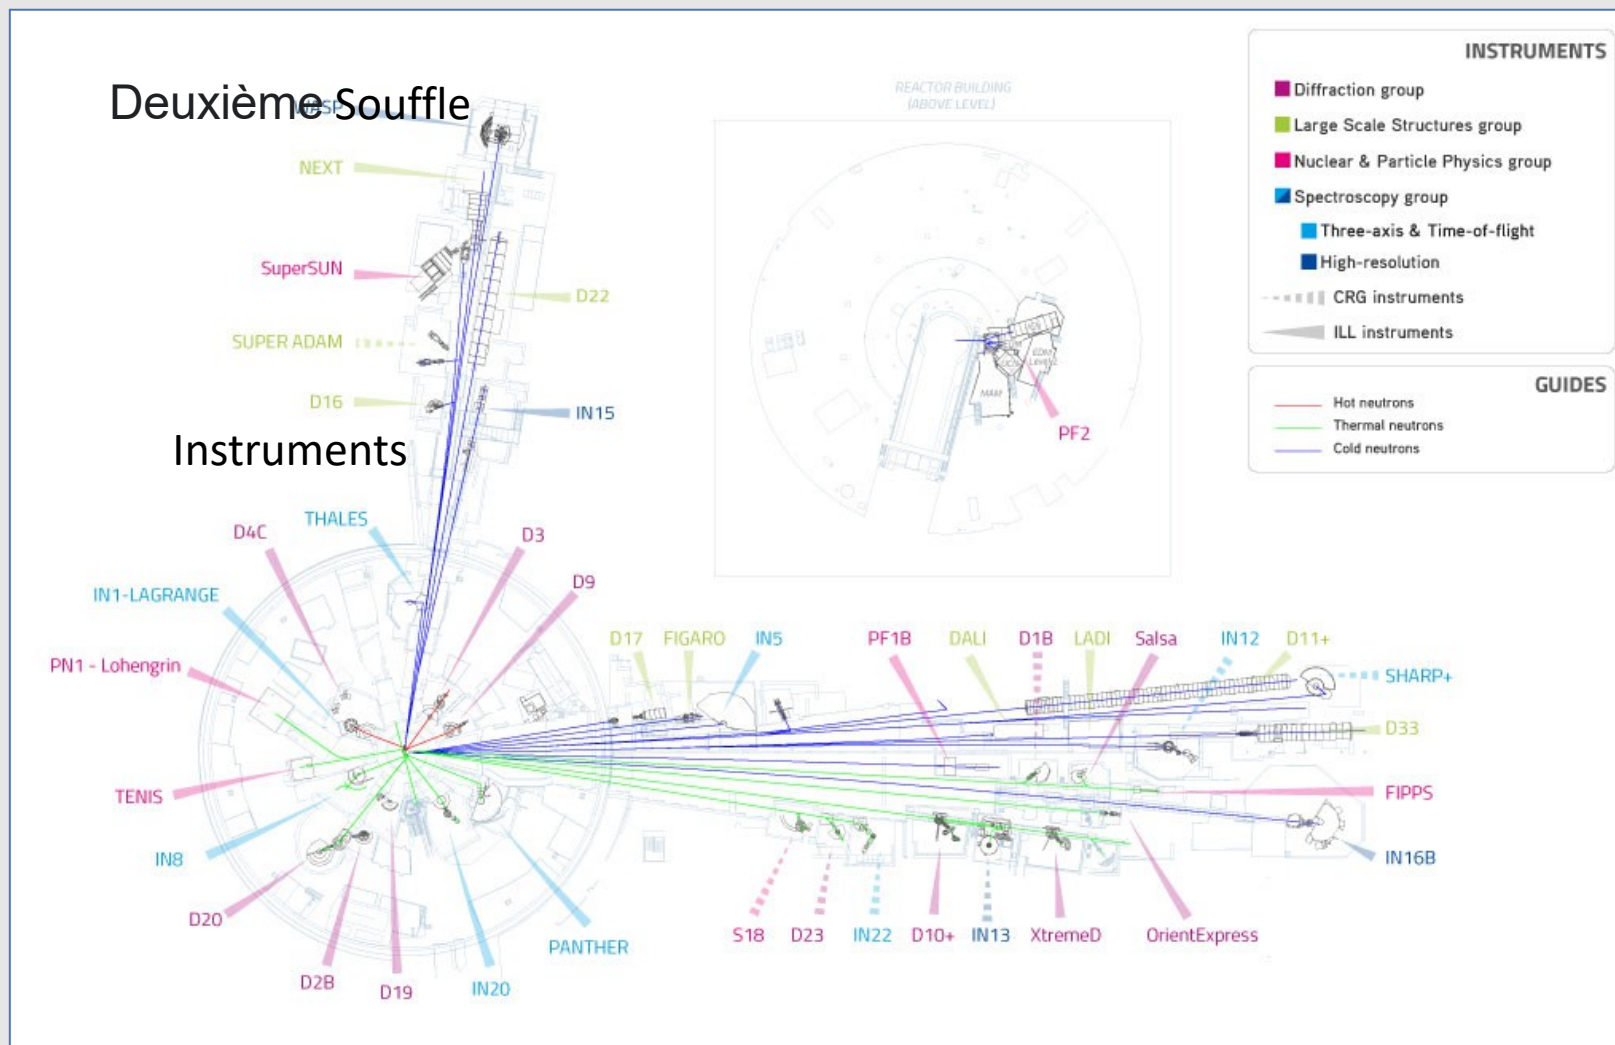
Deuxième Souffle

Instruments

REACTOR BUILDING
(ABOVE LEVEL)

INSTRUMENTS
Diffraction group
Large Scale Structures group
Nuclear & Particle Physics group
Spectroscopy group
Three-axis & Time-of-flight
High-resolution
CRG instruments
ILL instruments

GUIDES
Hot neutrons
Thermal neutrons
Cold neutrons

NEXT
SuperSUN
D22
SUPER ADAM
D16
IN15
PF2
THALES
D4C
D3
D9
IN1-LAGRANGE
PN1 - Lohengrin
D17
FIGARO
IN5
PF1B
DALI
D1B
LADI
Salsa
IN12
D11+
SHARP+
D33
TENIS
FIPPS
IN8
IN16B
D20
PANTHER
S18
D23
IN22
D10+
IN13
XtremeD
OrientExpress
D2B
D19
IN20